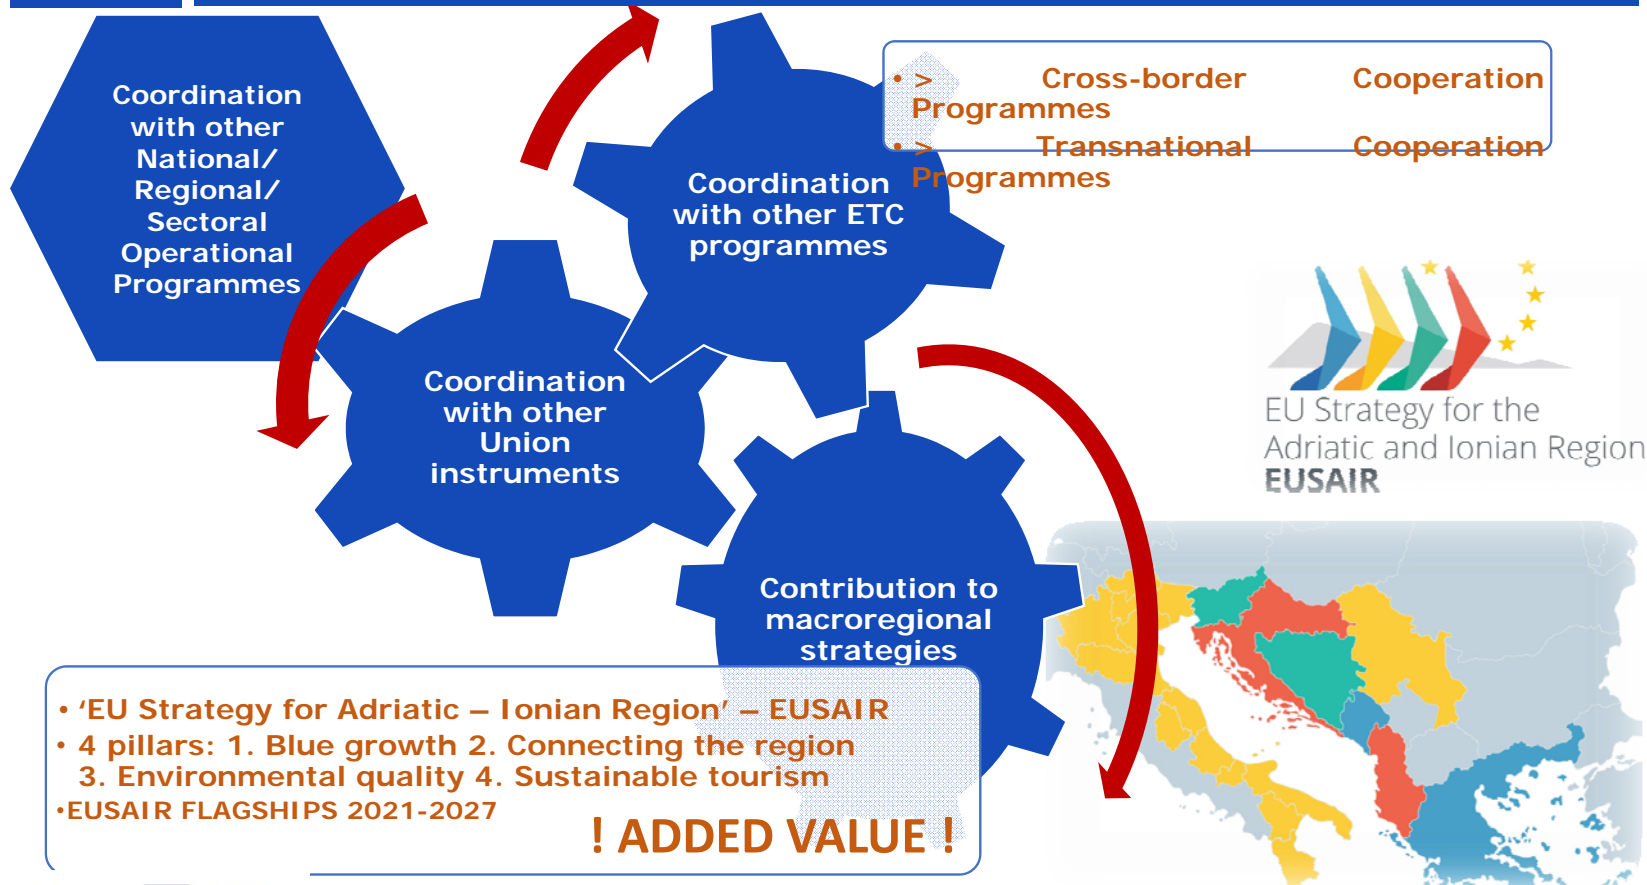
Coordination with other National/ Regional/ Sectoral Operational Programmes

Coordination with other ETC programmes

• > Cross-border Cooperation Programmes
• > Transnational Cooperation Programmes

Coordination with other Union instruments

Contribution to macroregional strategies

EU Strategy for the Adriatic and Ionian Region
EUSAIR

• 'EU Strategy for Adriatic – Ionian Region' – EUSAIR
• 4 pillars: 1. Blue growth 2. Connecting the region 3. Environmental quality 4. Sustainable tourism
•EUSAIR FLAGSHIPS 2021-2027

! ADDED VALUE !